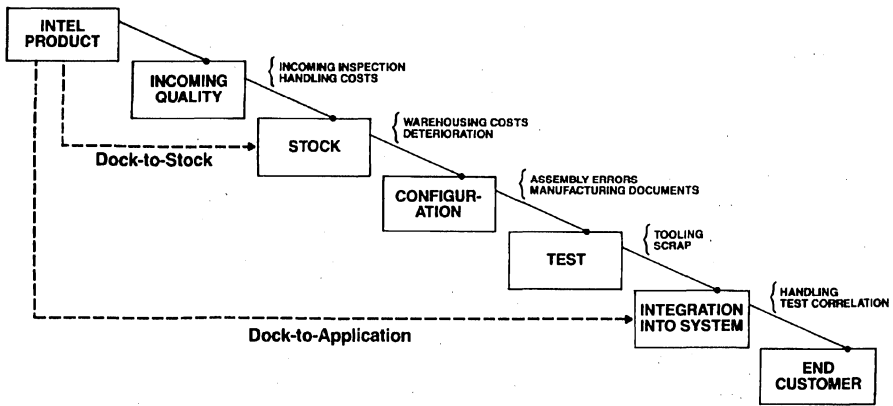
INTEL PRODUCT

INCOMING QUALITY

INCOMING INSPECTION
HANDLING COSTS

STOCK

WAREHOUSING COSTS
DETERIORATION

Dock-to-Stock

CONFIGURATION

ASSEMBLY ERRORS
MANUFACTURING DOCUMENTS

TEST

TOOLING
SCRAP

INTEGRATION INTO SYSTEM

HANDLING
TEST CORRELATION

Dock-to-Application

END CUSTOMER